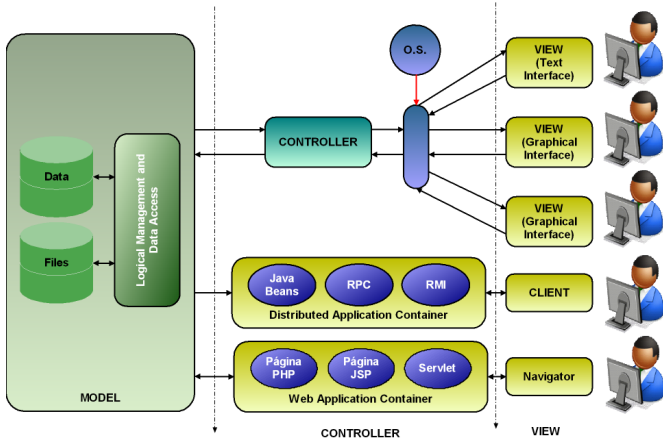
O.S.

VIEW (Text Interface)

CONTROLLER

VIEW (Graphical Interface)

Data

Logical Management and Data Access

VIEW (Graphical Interface)

Files

Java Beans

RPC

RMI

CLIENT

Distributed Application Container

Página PHP

Página JSP

Servlet

Navigator

MODEL

Web Application Container

CONTROLLER

VIEW